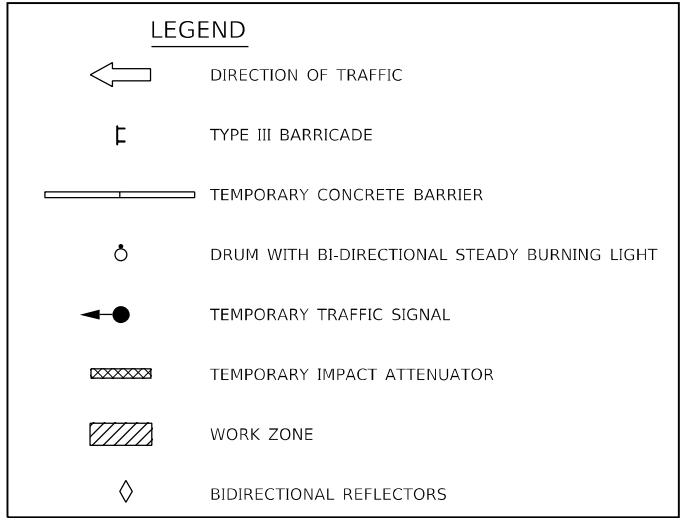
LEGEND

DIRECTION OF TRAFFIC

TYPE III BARRICADE

TEMPORARY CONCRETE BARRIER

DRUM WITH BI-DIRECTIONAL STEADY BURNING LIGHT

TEMPORARY TRAFFIC SIGNAL

TEMPORARY IMPACT ATTENUATOR

WORK ZONE

BIDIRECTIONAL REFLECTORS